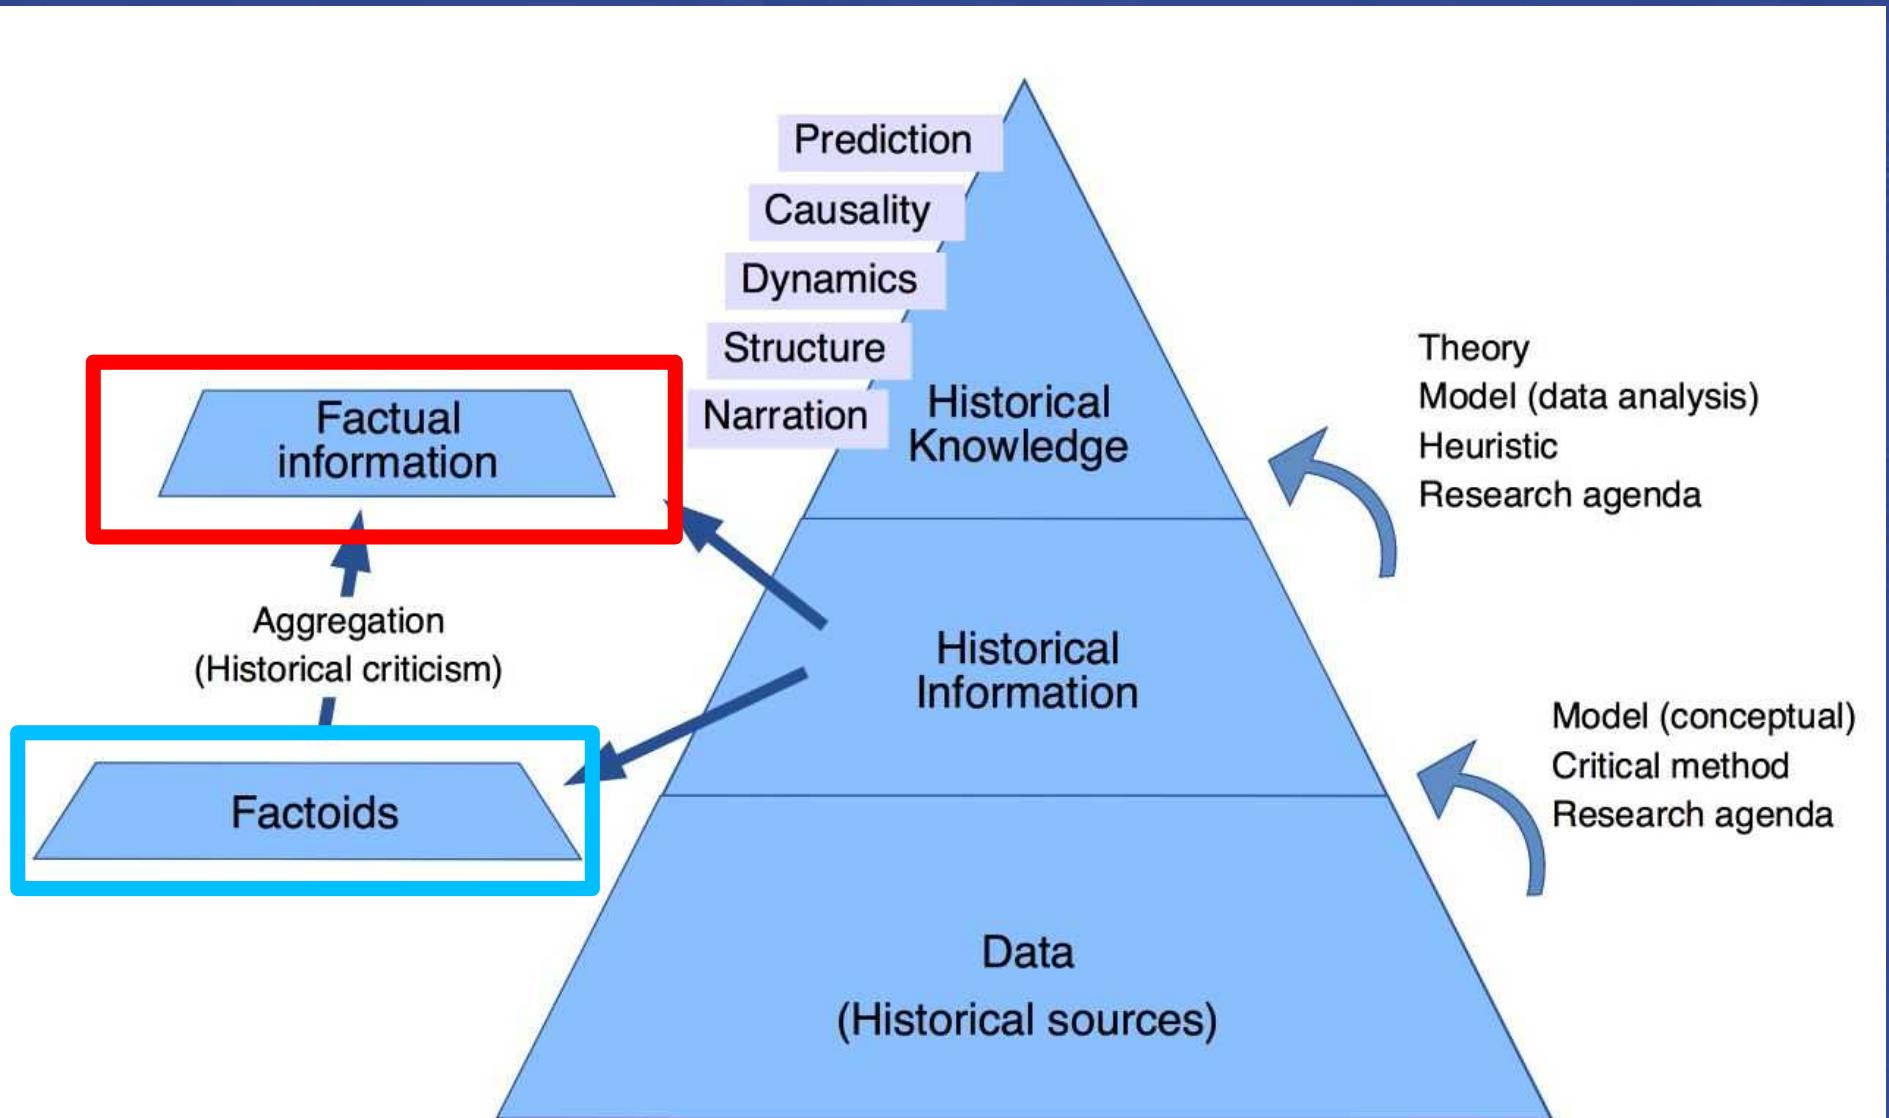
Prediction
Causality
Dynamics
Structure
Narration

Historical Knowledge

Theory
Model (data analysis)
Heuristic
Research agenda

Factual information

Aggregation
(Historical criticism)

Historical Information

Model (conceptual)
Critical method
Research agenda

Factoids

Data
(Historical sources)